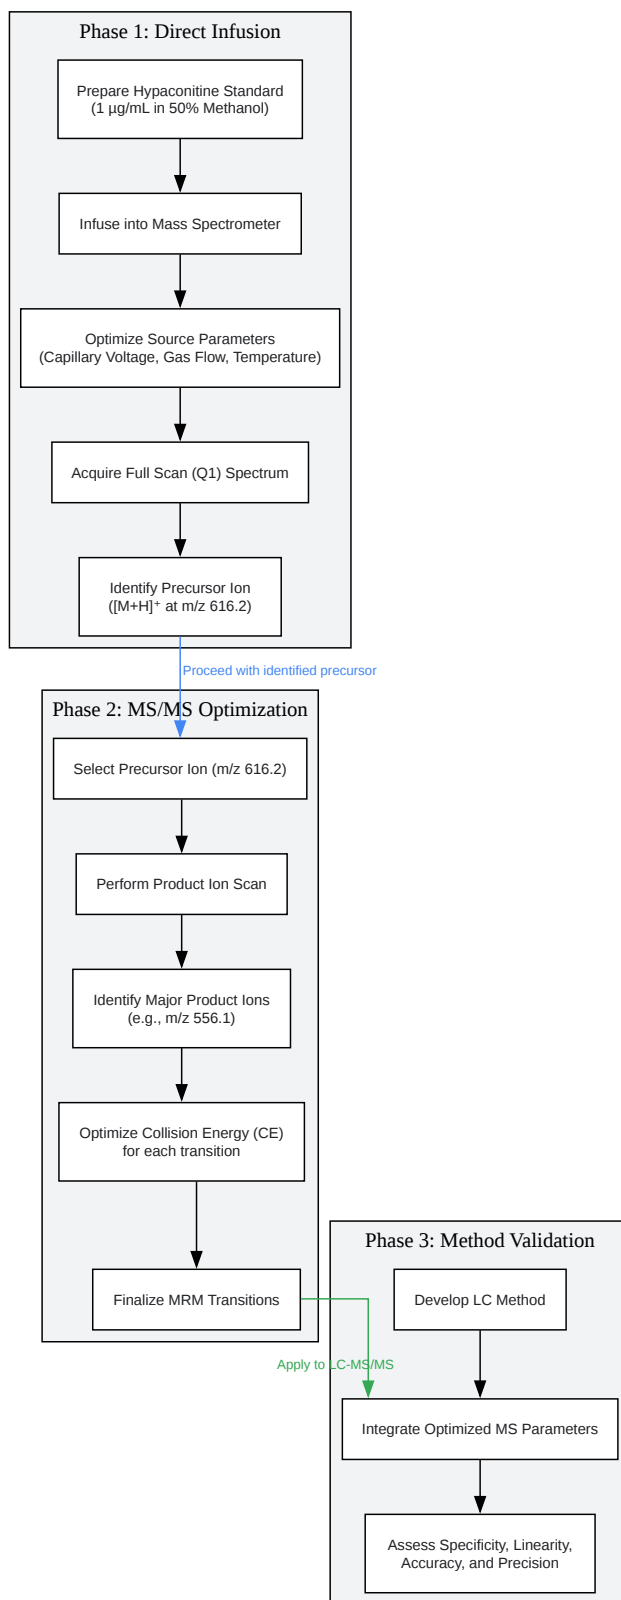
Phase 1: Direct Infusion

Prepare Hypaconitine Standard (1 µg/mL in 50% Methanol)

Infuse into Mass Spectrometer

Optimize Source Parameters (Capillary Voltage, Gas Flow, Temperature)

Acquire Full Scan (Q1) Spectrum

Identify Precursor Ion ($[M+H]^+$ at m/z 616.2)

Proceed with identified precursor

Phase 2: MS/MS Optimization

Select Precursor Ion (m/z 616.2)

Perform Product Ion Scan

Identify Major Product Ions (e.g., m/z 556.1)

Optimize Collision Energy (CE) for each transition

Finalize MRM Transitions

Apply to LC-MS/MS

Phase 3: Method Validation

Develop LC Method

Integrate Optimized MS Parameters

Assess Specificity, Linearity, Accuracy, and Precision